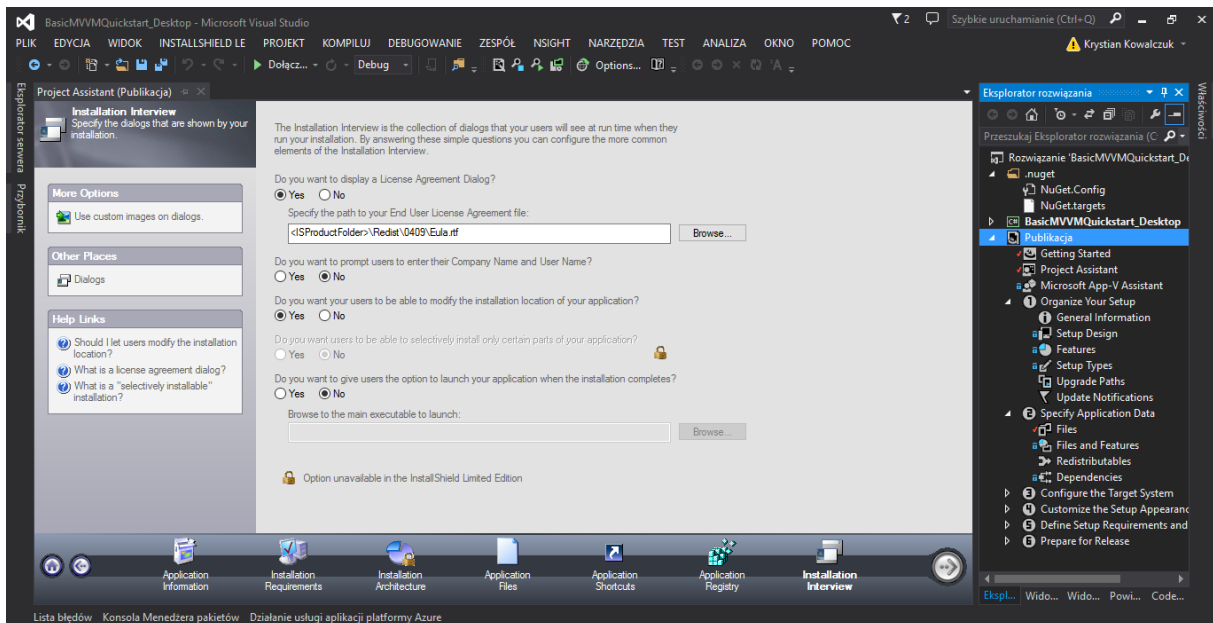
BasicMVVMQuickstart_Desktop - Microsoft Visual Studio
2 Szybkie uruchamianie (Ctrl+Q)
PLIK EDYCJA WIDOK INSTALLSHIELD LE PROJEKT KOMPILUJ DEBUGOWANIE ZESPÓŁ NSIGHT NARZĘDZIA TEST ANALIZA OKNO POMOC
Krystian Kowalczuk
Dołącz... Debug Options...
Eksplorator serwera
Przybornik
Project Assistant (Publikacja)
Installation Interview
Specify the dialogs that are shown by your installation.
More Options
Use custom images on dialogs.
Other Places
Dialogs
Help Links
Should I let users modify the installation location?
What is a license agreement dialog?
What is a "selectively installable" installation?
The Installation Interview is the collection of dialogs that your users will see at run time when they run your installation. By answering these simple questions you can configure the more common elements of the Installation Interview.
Do you want to display a License Agreement Dialog?
Yes No
Specify the path to your End User License Agreement file:
<ISProductFolder>\Redist\0409\Eula.rtf
Browse...
Do you want to prompt users to enter their Company Name and User Name?
Yes No
Do you want your users to be able to modify the installation location of your application?
Yes No
Do you want users to be able to selectively install only certain parts of your application?
Yes No
Do you want to give users the option to launch your application when the installation completes?
Yes No
Browse to the main executable to launch:
Browse...
Option unavailable in the InstallShield Limited Edition
Application Information
Installation Requirements
Installation Architecture
Application Files
Application Shortcuts
Application Registry
Installation Interview
Eksplorator rozwiązania
Przeszukaj Eksplorator rozwiązania (C
Rozwiązanie 'BasicMVVMQuickstart_De
.nuget
NuGet.Config
NuGet.targets
BasicMVVMQuickstart_Desktop
Publikacja
Getting Started
Project Assistant
Microsoft App-V Assistant
Organize Your Setup
General Information
Setup Design
Features
Setup Types
Upgrade Paths
Update Notifications
Specify Application Data
Files
Files and Features
Redistributables
Dependencies
Configure the Target System
Customize the Setup Appearanc
Define Setup Requirements and
Prepare for Release
Ekspl... Wido... Wido... Powi... Code...
Właściwości
Lista błędów Konsola Menedżera pakietów Działanie usługi aplikacji platformy Azure